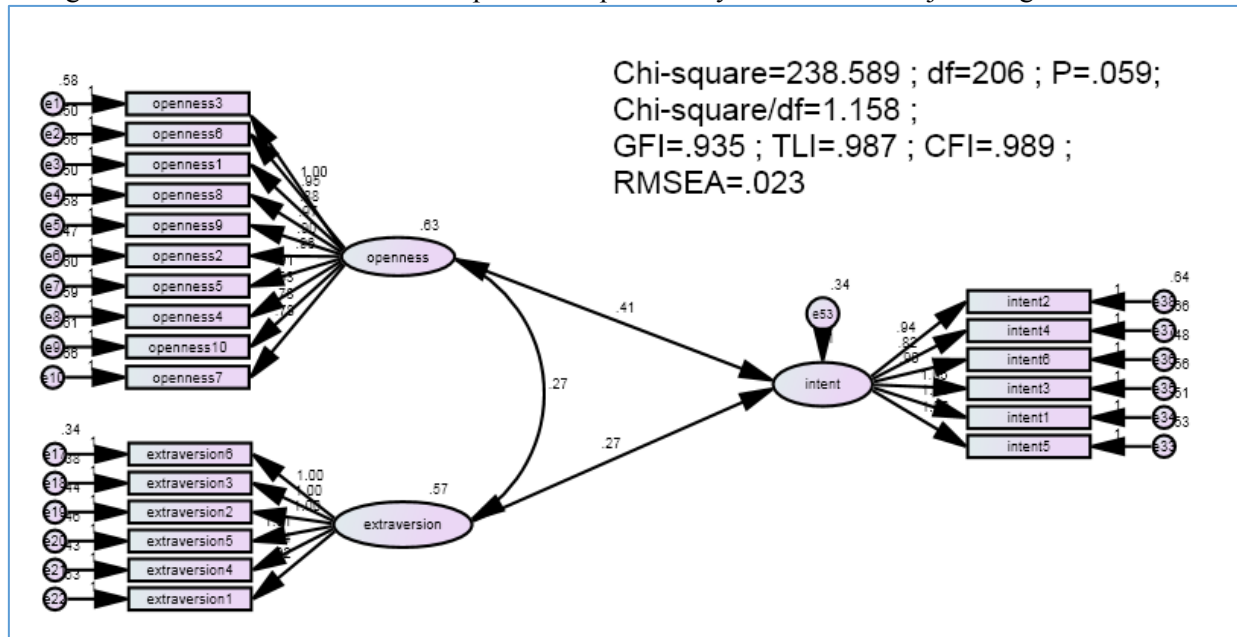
Chi-square=238.589 ; df=206 ; P=.059;
Chi-square/df=1.158 ;
GFI=.935 ; TLI=.987 ; CFI=.989 ;
RMSEA=.023

.58
e1 1 openness3
.50
e2 1 openness6
.56
e3 1 openness1
.50
e4 1 openness8
.58
e5 1 openness9
.47
e6 1 openness2
.50
e7 1 openness5
.59
e8 1 openness4
.61
e9 1 openness10
.56
e10 1 openness7

1.00
.95
.88
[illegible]
.90
.88
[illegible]
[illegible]
.78
.73

.63
openness

.41

.27

.27

.34
e53

intent

.94
.82
.98
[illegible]
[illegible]
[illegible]

.64
intent2 1 e38
.66
intent4 1 e37
.48
intent6 1 e36
.56
intent3 1 e35
.51
intent1 1 e34
.53
intent5 1 e33

.34
e17 1 extraversion6
.68
e18 1 extraversion3
.44
e19 1 extraversion2
.46
e20 1 extraversion5
.63
e21 1 extraversion4
.63
e22 1 extraversion1

1.00
1.00
1.05
1.01
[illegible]
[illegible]

.57
extraversion